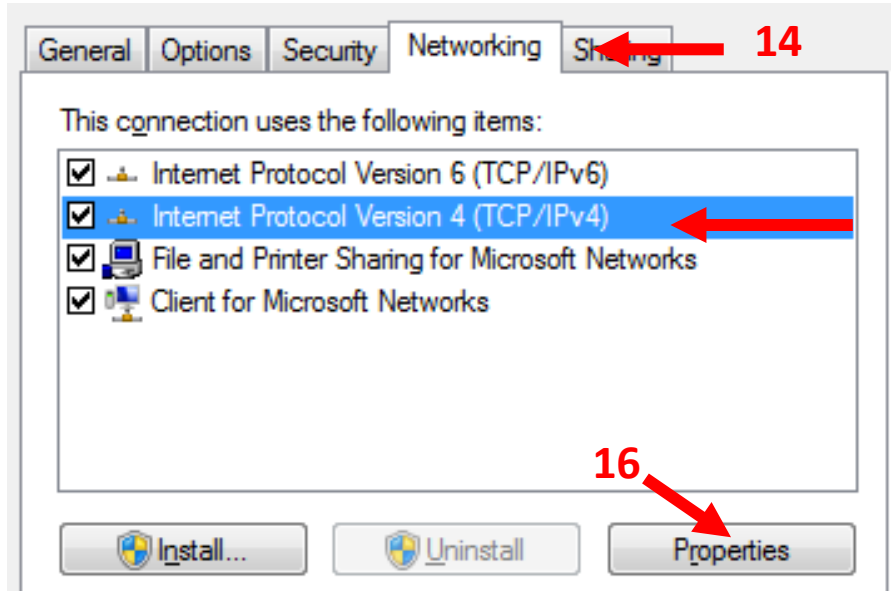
General Options Security Networking Sharing

14

This connection uses the following items:

Internet Protocol Version 6 (TCP/IPv6)
Internet Protocol Version 4 (TCP/IPv4)
File and Printer Sharing for Microsoft Networks
Client for Microsoft Networks

16

Install... Uninstall Properties